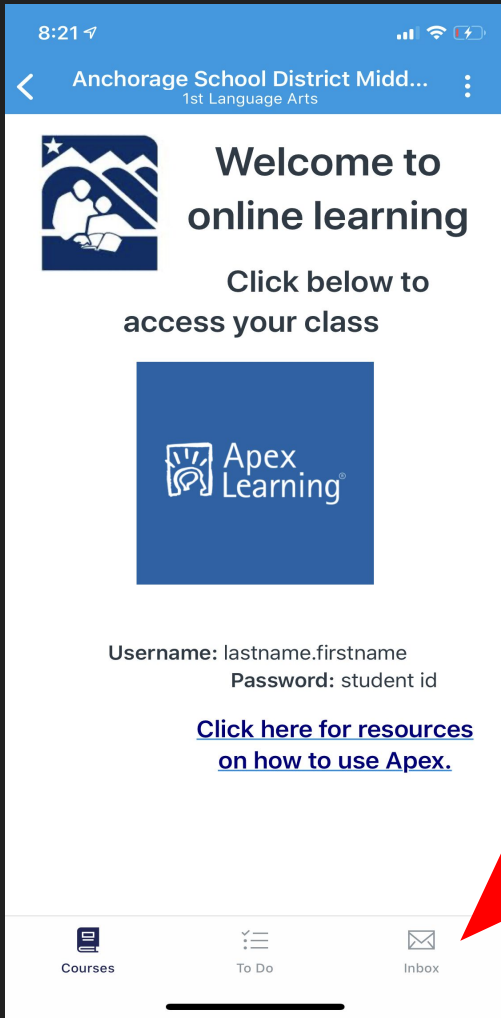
8:21

Anchorage School District Midd...
1st Language Arts

Welcome to online learning

Click below to access your class

Apex Learning®

Username: lastname.firstname
Password: student id

Click here for resources on how to use Apex.

Courses
To Do
Inbox